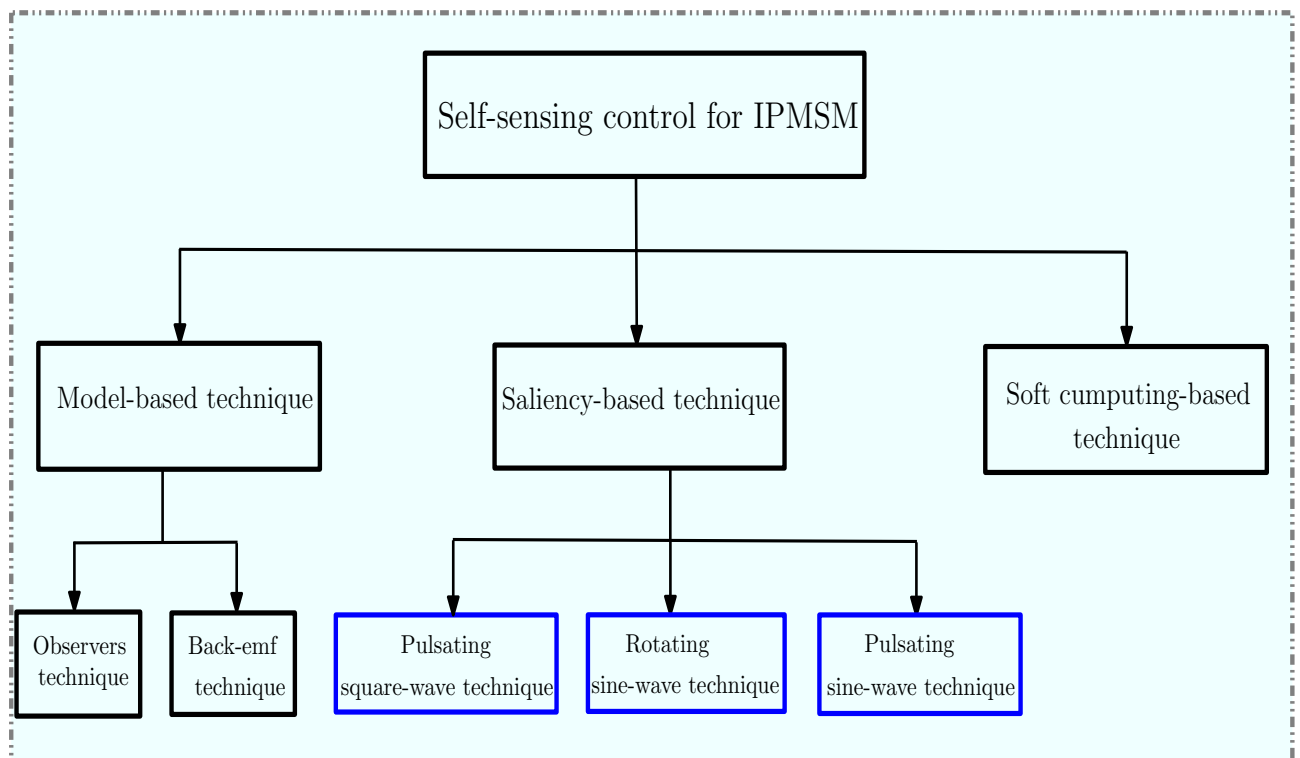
Self-sensing control for IPMSM

Model-based technique

Saliency-based technique

Soft cumputing-based technique

Observers technique

Back-emf technique

Pulsating square-wave technique

Rotating sine-wave technique

Pulsating sine-wave technique